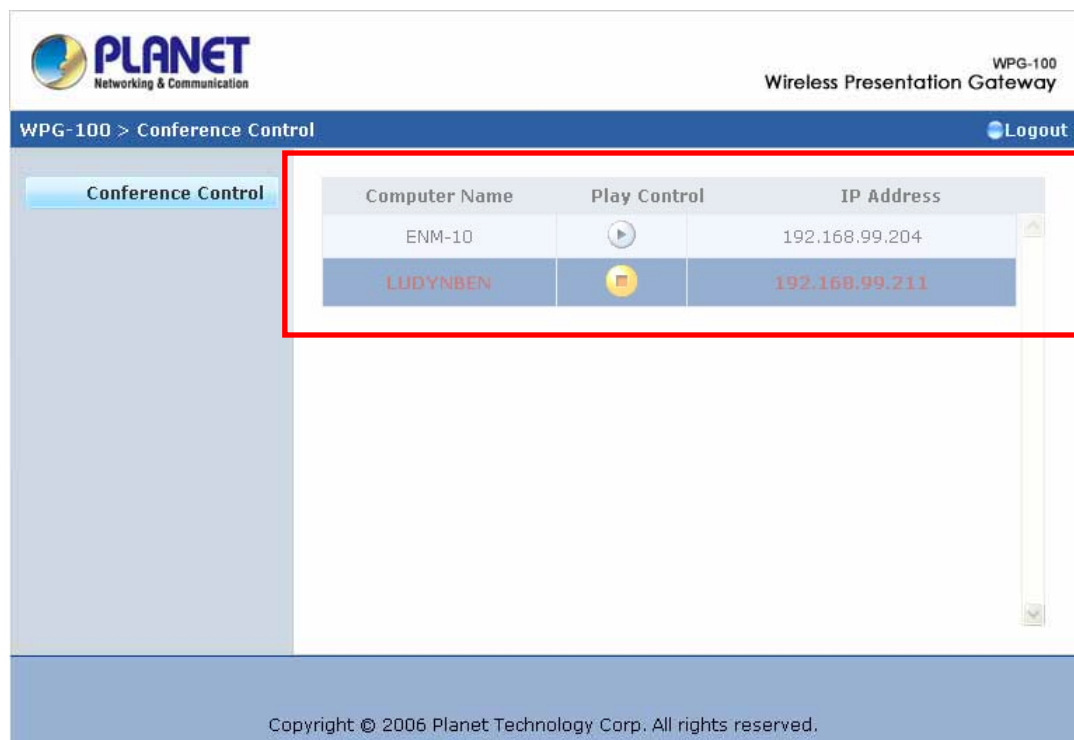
PLANET
Networking & Communication

WPG-100
Wireless Presentation Gateway

WPG-100 > Conference Control

Logout

Conference Control

| Computer Name | Play Control | IP Address |
|---|---|---|
| ENM-10 | | 192.168.99.204 |
| LUDYNBEN | | 192.168.99.211 |

Copyright © 2006 Planet Technology Corp. All rights reserved.